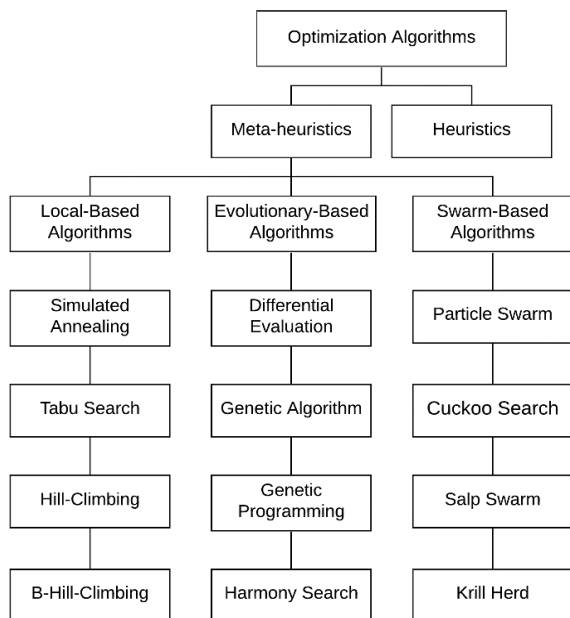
Optimization Algorithms

Meta-heuristics

Heuristics

Local-Based Algorithms

Simulated Annealing

Tabu Search

Hill-Climbing

B-Hill-Climbing

Evolutionary-Based Algorithms

Differential Evaluation

Genetic Algorithm

Genetic Programming

Harmony Search

Swarm-Based Algorithms

Particle Swarm

Cuckoo Search

Salp Swarm

Krill Herd